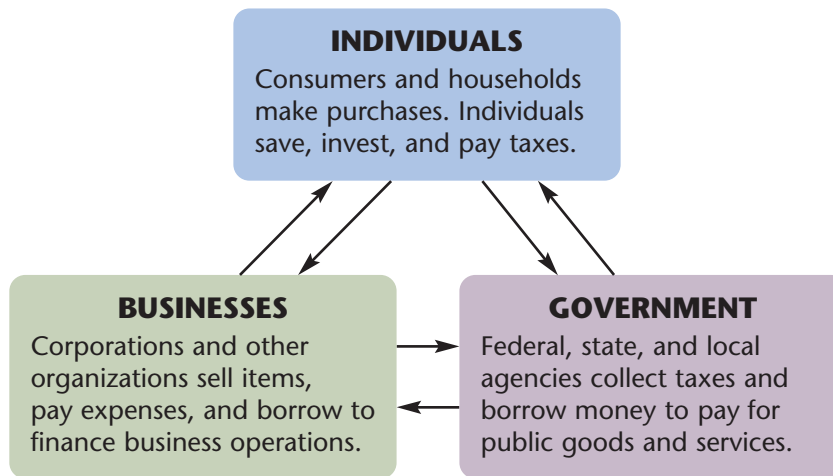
INDIVIDUALS
Consumers and households make purchases. Individuals save, invest, and pay taxes.

BUSINESSES
Corporations and other organizations sell items, pay expenses, and borrow to finance business operations.

GOVERNMENT
Federal, state, and local agencies collect taxes and borrow money to pay for public goods and services.